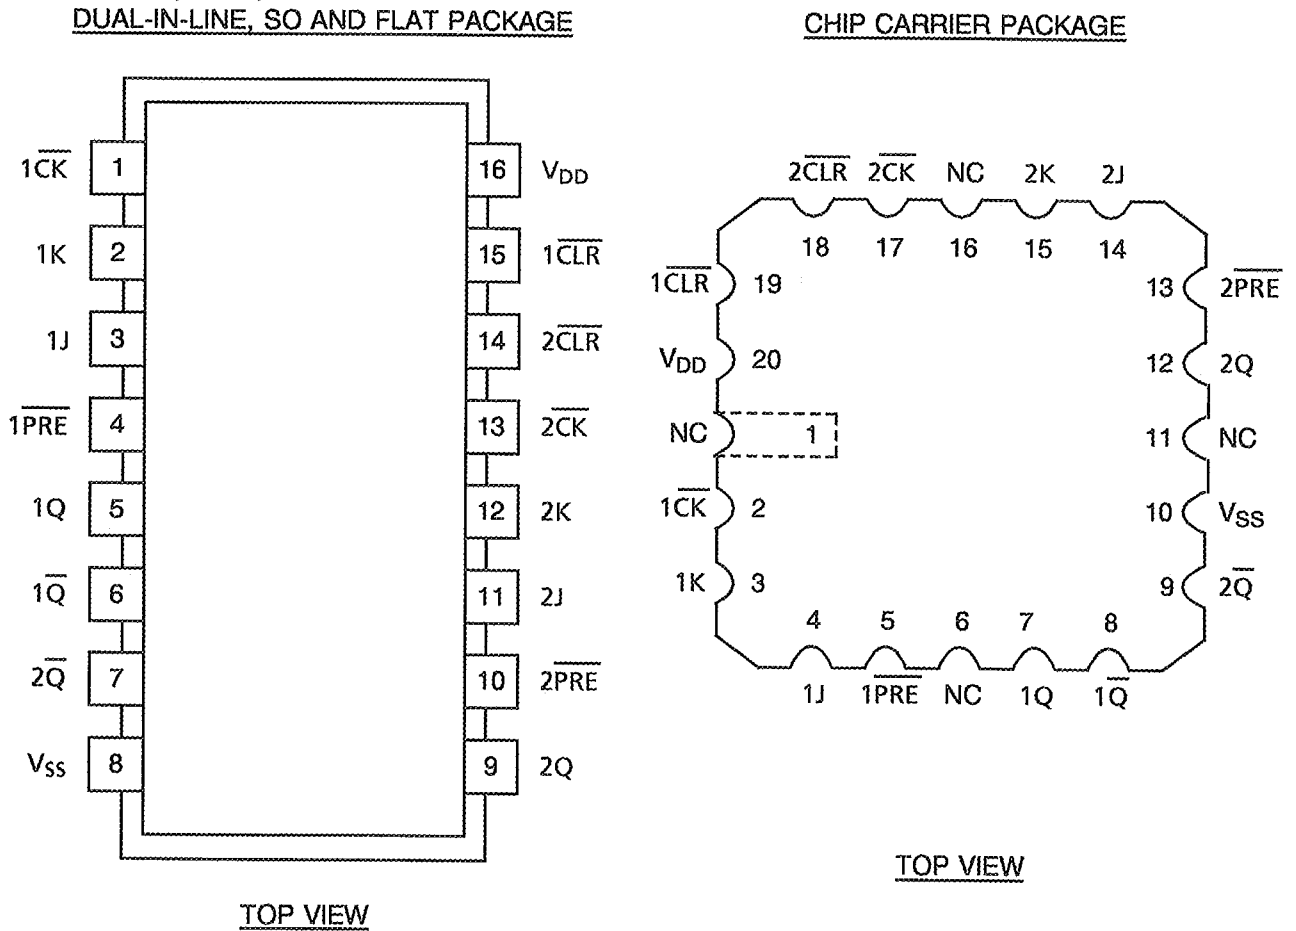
DUAL-IN-LINE, SO AND FLAT PACKAGE

| | | | |
|---|---|---|---|
| $1\overline{CK}$ | 1 | 16 | $V_{DD}$ |
| 1K | 2 | 15 | $1\overline{CLR}$ |
| 1J | 3 | 14 | $2\overline{CLR}$ |
| $1\overline{PRE}$ | 4 | 13 | $2\overline{CK}$ |
| 1Q | 5 | 12 | 2K |
| $1\overline{Q}$ | 6 | 11 | 2J |
| $2\overline{Q}$ | 7 | 10 | $2\overline{PRE}$ |
| $V_{SS}$ | 8 | 9 | 2Q |

TOP VIEW

CHIP CARRIER PACKAGE

$2\overline{CLR}$ $2\overline{CK}$ NC 2K 2J

18 17 16 15 14

$1\overline{CLR}$ 19

$V_{DD}$ 20

NC 1

$1\overline{CK}$ 2

1K 3

13 $2\overline{PRE}$

12 2Q

11 NC

10 $V_{SS}$

9 $2\overline{Q}$

4 5 6 7 8

1J $1\overline{PRE}$ NC 1Q $1\overline{Q}$

TOP VIEW